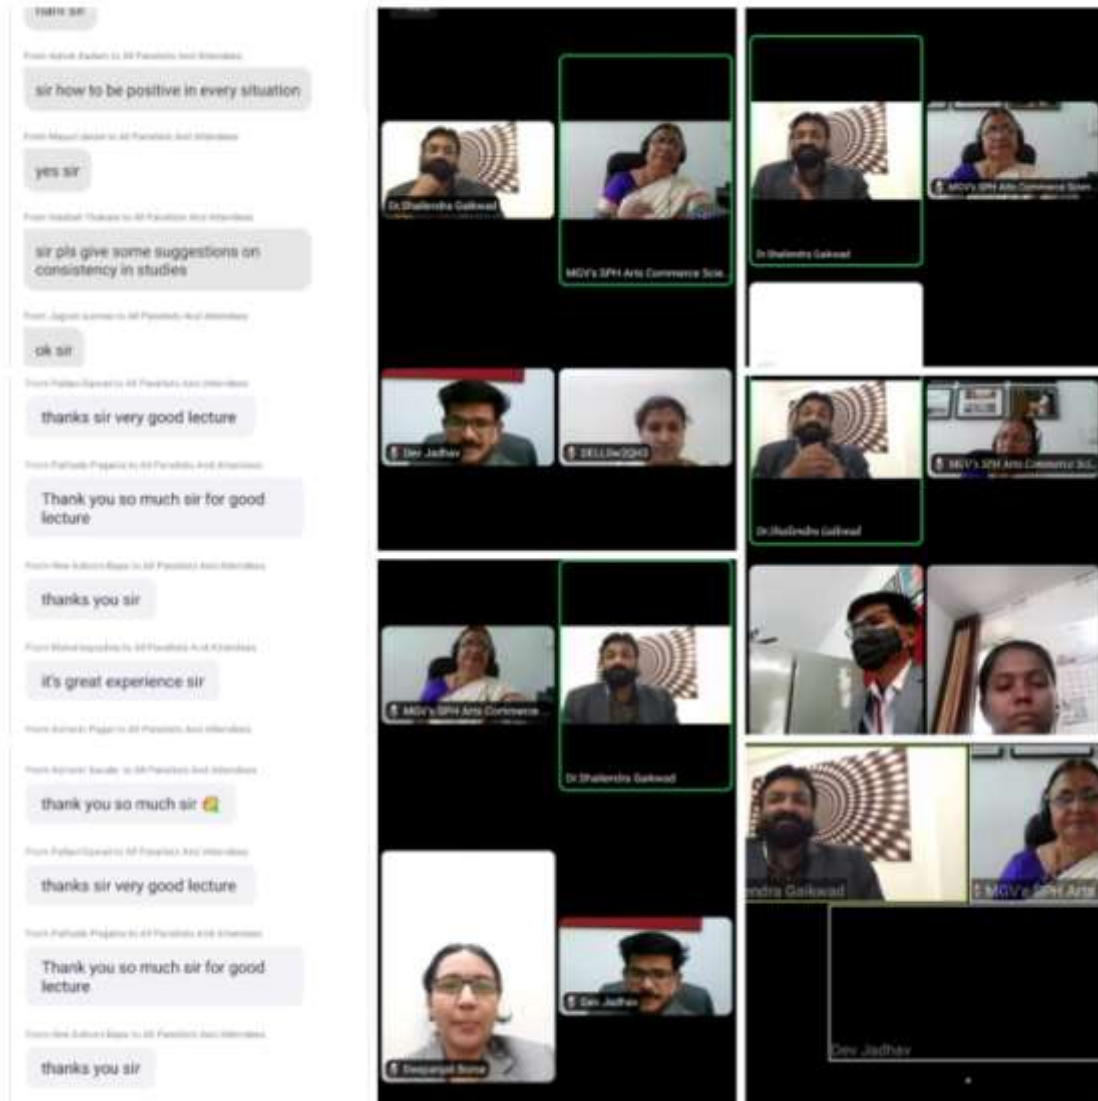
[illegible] sir

From Ashok Kadam to All Panelists And Attendees

sir how to be positive in every situation

From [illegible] to All Panelists And Attendees

yes sir

From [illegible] to All Panelists And Attendees

sir pls give some suggestions on consistency in studies

From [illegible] to All Panelists And Attendees

ok sir

From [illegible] to All Panelists And Attendees

thanks sir very good lecture

From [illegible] to All Panelists And Attendees

Thank you so much sir for good lecture

From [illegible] to All Panelists And Attendees

thanks you sir

From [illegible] to All Panelists And Attendees

it's great experience sir

From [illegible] to All Panelists And Attendees

From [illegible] to All Panelists And Attendees

thank you so much sir

From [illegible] to All Panelists And Attendees

thanks sir very good lecture

From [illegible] to All Panelists And Attendees

Thank you so much sir for good lecture

From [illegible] to All Panelists And Attendees

thanks you sir

Dr.Shailendra Gaikwad

MGV's SPH Arts Commerce Scie...

Dr Shailendra Gaikwad

MGV's SPH Arts Commerce Scien...

Dev Jadhav

DELL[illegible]

Dr Shailendra Gaikwad

MGV's SPH Arts Commerce Sc...

MGV's SPH Arts Commerce...

Dr Shailendra Gaikwad

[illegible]ndra Gaikwad

MGV's SPH Arts

Dev Jadhav

Deepanjali Bona

Dev Jadhav